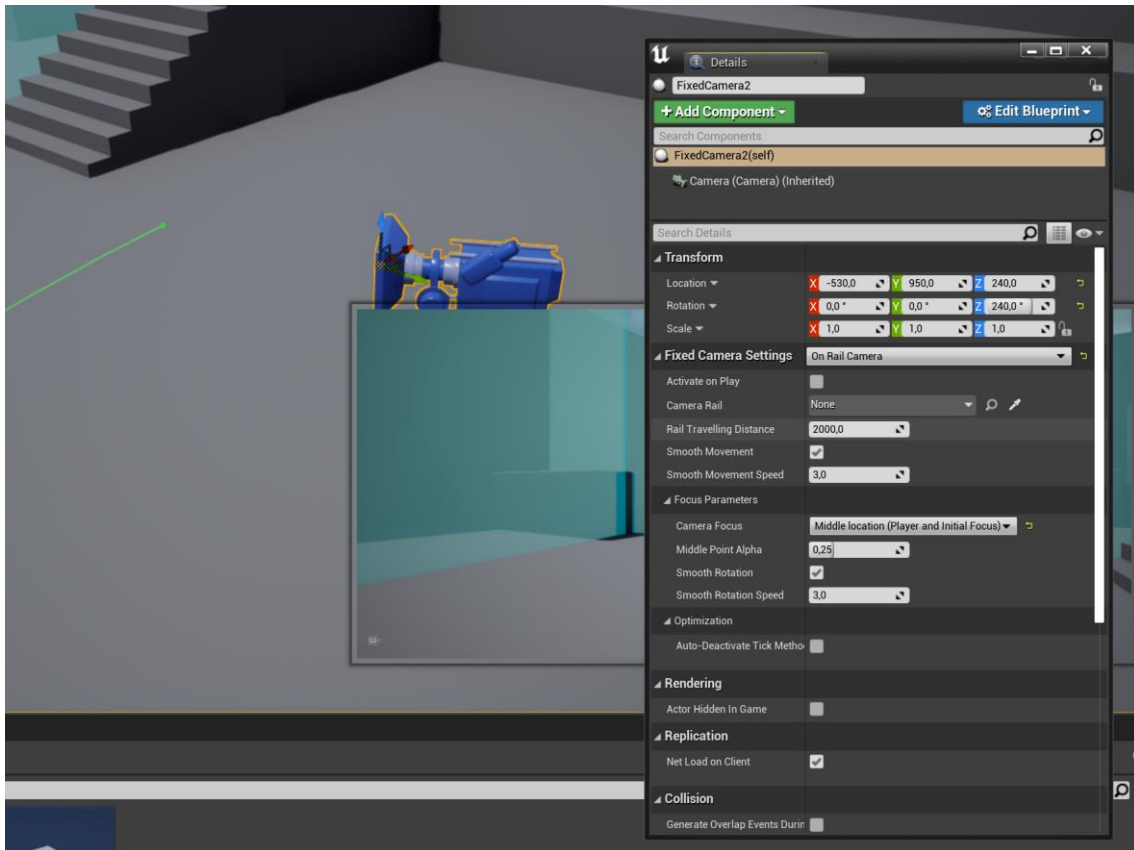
Details

FixedCamera2

+ Add Component ▾

Edit Blueprint ▾

Search Components

FixedCamera2(self)

Camera (Camera) (Inherited)

Search Details

Transform

Location ▾ X -530,0 Y 950,0 Z 240,0

Rotation ▾ X 0,0 ° Y 0,0 ° Z 240,0 °

Scale ▾ X 1,0 Y 1,0 Z 1,0

Fixed Camera Settings On Rail Camera

Activate on Play

Camera Rail None

Rail Travelling Distance 2000,0

Smooth Movement

Smooth Movement Speed 3,0

Focus Parameters

Camera Focus Middle location (Player and Initial Focus)

Middle Point Alpha 0,25

Smooth Rotation

Smooth Rotation Speed 3,0

Optimization

Auto-Deactivate Tick Metho

Rendering

Actor Hidden In Game

Replication

Net Load on Client

Collision

Generate Overlap Events Durin